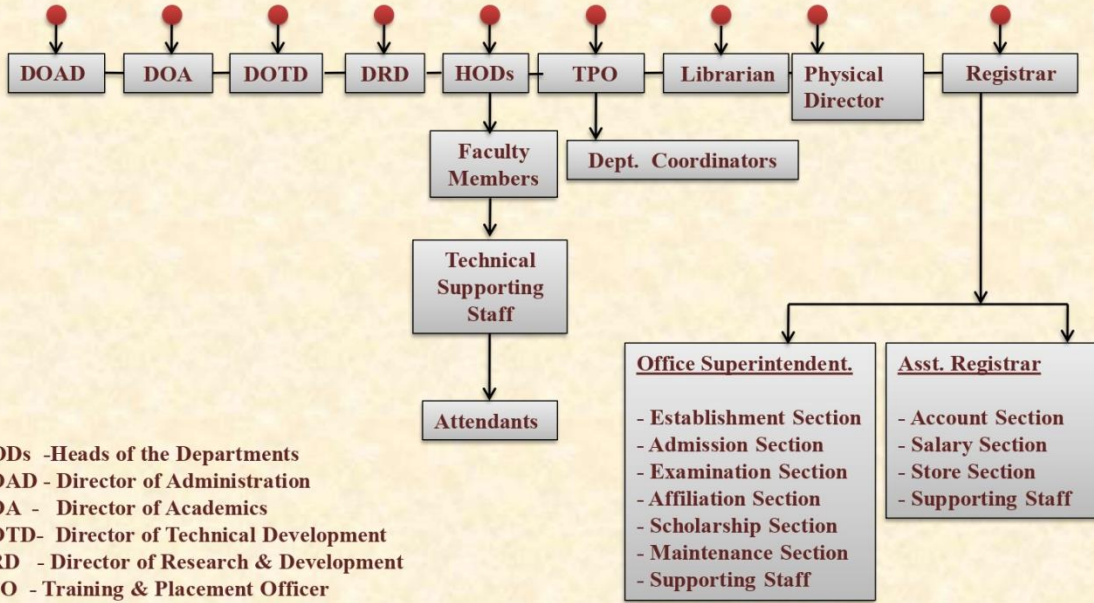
DOAD
DOA
DOTD
DRD
HODs
TPO
Librarian
Physical Director
Registrar

Faculty Members
Dept. Coordinators

Technical Supporting Staff

Attendants

Office Superintendent.

- Establishment Section
- Admission Section
- Examination Section
- Affiliation Section
- Scholarship Section
- Maintenance Section
- Supporting Staff

Asst. Registrar

- Account Section
- Salary Section
- Store Section
- Supporting Staff

ODs -Heads of the Departments
OAD - Director of Administration
OA - Director of Academics
OTD- Director of Technical Development
RD - Director of Research & Development
O - Training & Placement Officer